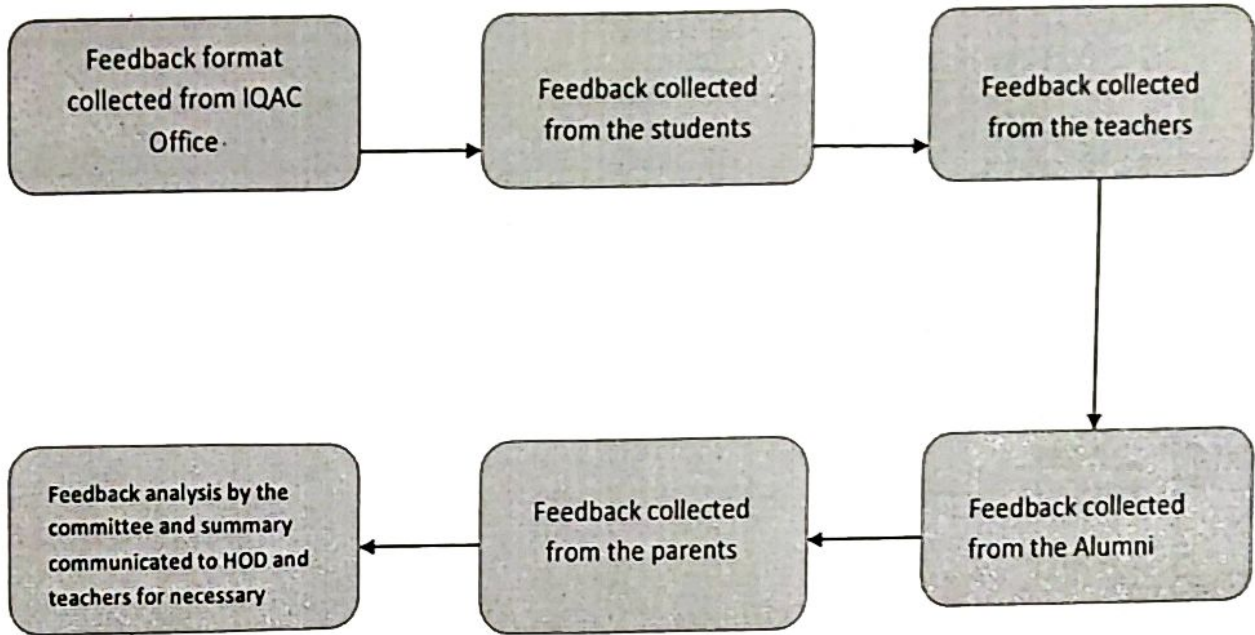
Feedback format collected from IQAC Office

Feedback collected from the students

Feedback collected from the teachers

Feedback collected from the Alumni

Feedback collected from the parents

Feedback analysis by the committee and summary communicated to HOD and teachers for necessary